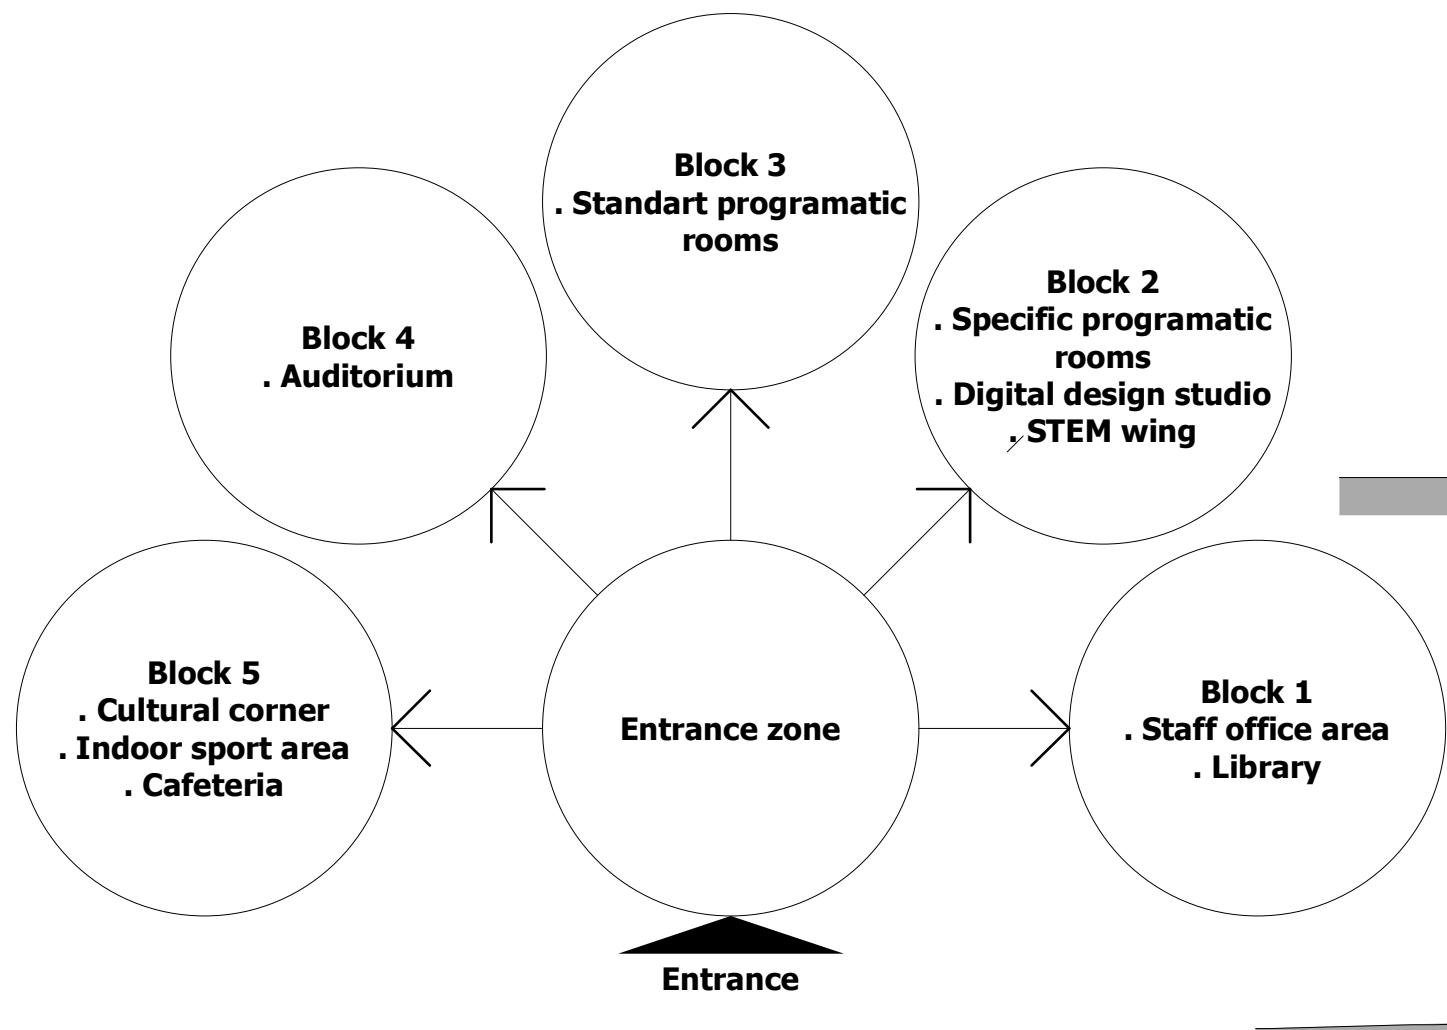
Block 3
. Standart programatic rooms

Block 4
. Auditorium

Block 2
. Specific programatic rooms
. Digital design studio
. STEM wing

Block 5
. Cultural corner
. Indoor sport area
. Cafeteria

Entrance zone

Block 1
. Staff office area
. Library

Entrance